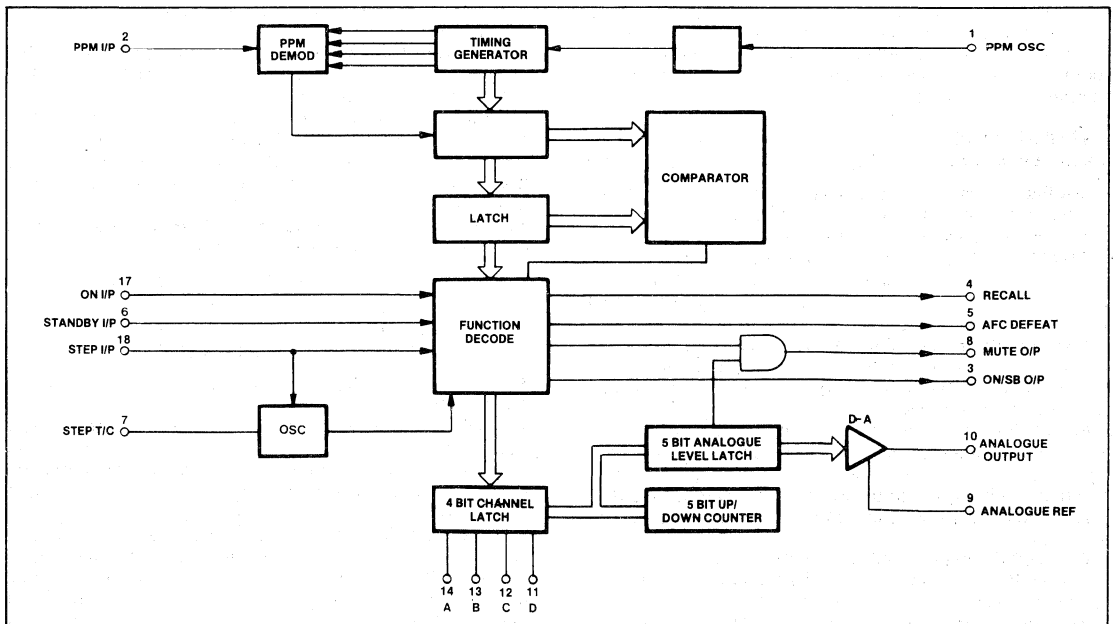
2
PPM I/P
PPM DEMOD
TIMING GENERATOR
1
PPM OSC
COMPARATOR
LATCH
17
ON I/P
6
STANDBY I/P
18
STEP I/P
FUNCTION DECODE
4
RECALL
5
AFC DEFEAT
8
MUTE O/P
3
ON/SB O/P
7
STEP T/C
OSC
D-A
5 BIT ANALOGUE LEVEL LATCH
10
ANALOGUE OUTPUT
4 BIT CHANNEL LATCH
5 BIT UP/ DOWN COUNTER
9
ANALOGUE REF
14
A
13
B
12
C
11
D